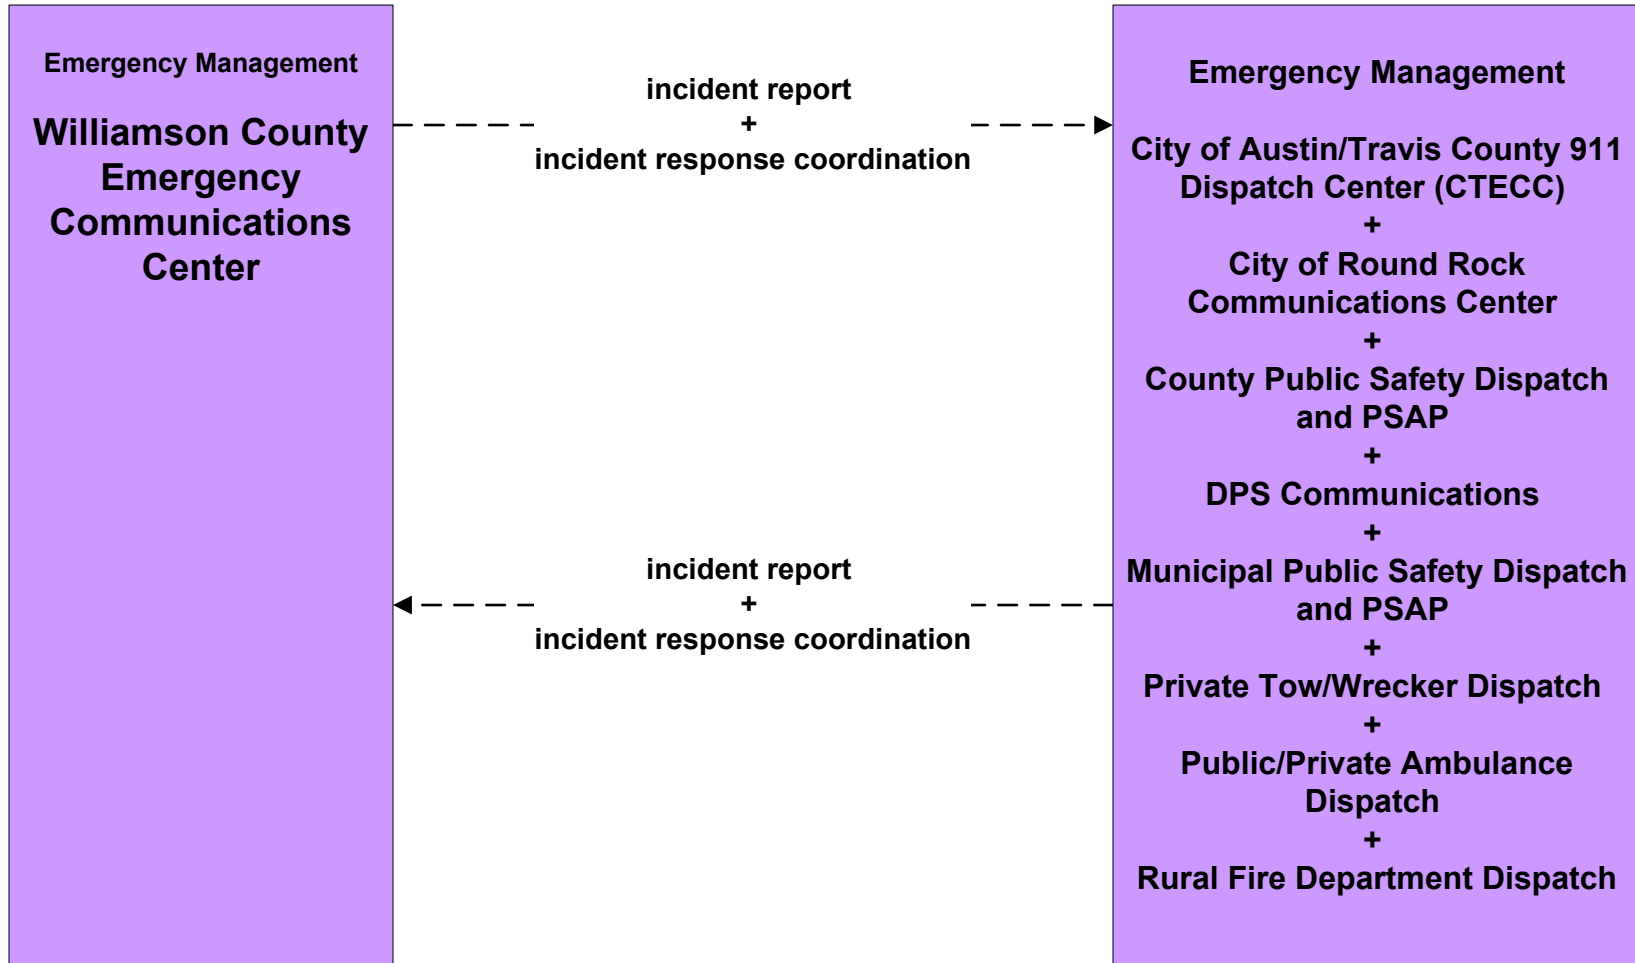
Emergency Management

Williamson County Emergency Communications Center

incident report
+
incident response coordination

incident report
+
incident response coordination

Emergency Management

City of Austin/Travis County 911 Dispatch Center (CTECC)
+
City of Round Rock Communications Center
+
County Public Safety Dispatch and PSAP
+
DPS Communications
+
Municipal Public Safety Dispatch and PSAP
+
Private Tow/Wrecker Dispatch
+
Public/Private Ambulance Dispatch
+
Rural Fire Department Dispatch